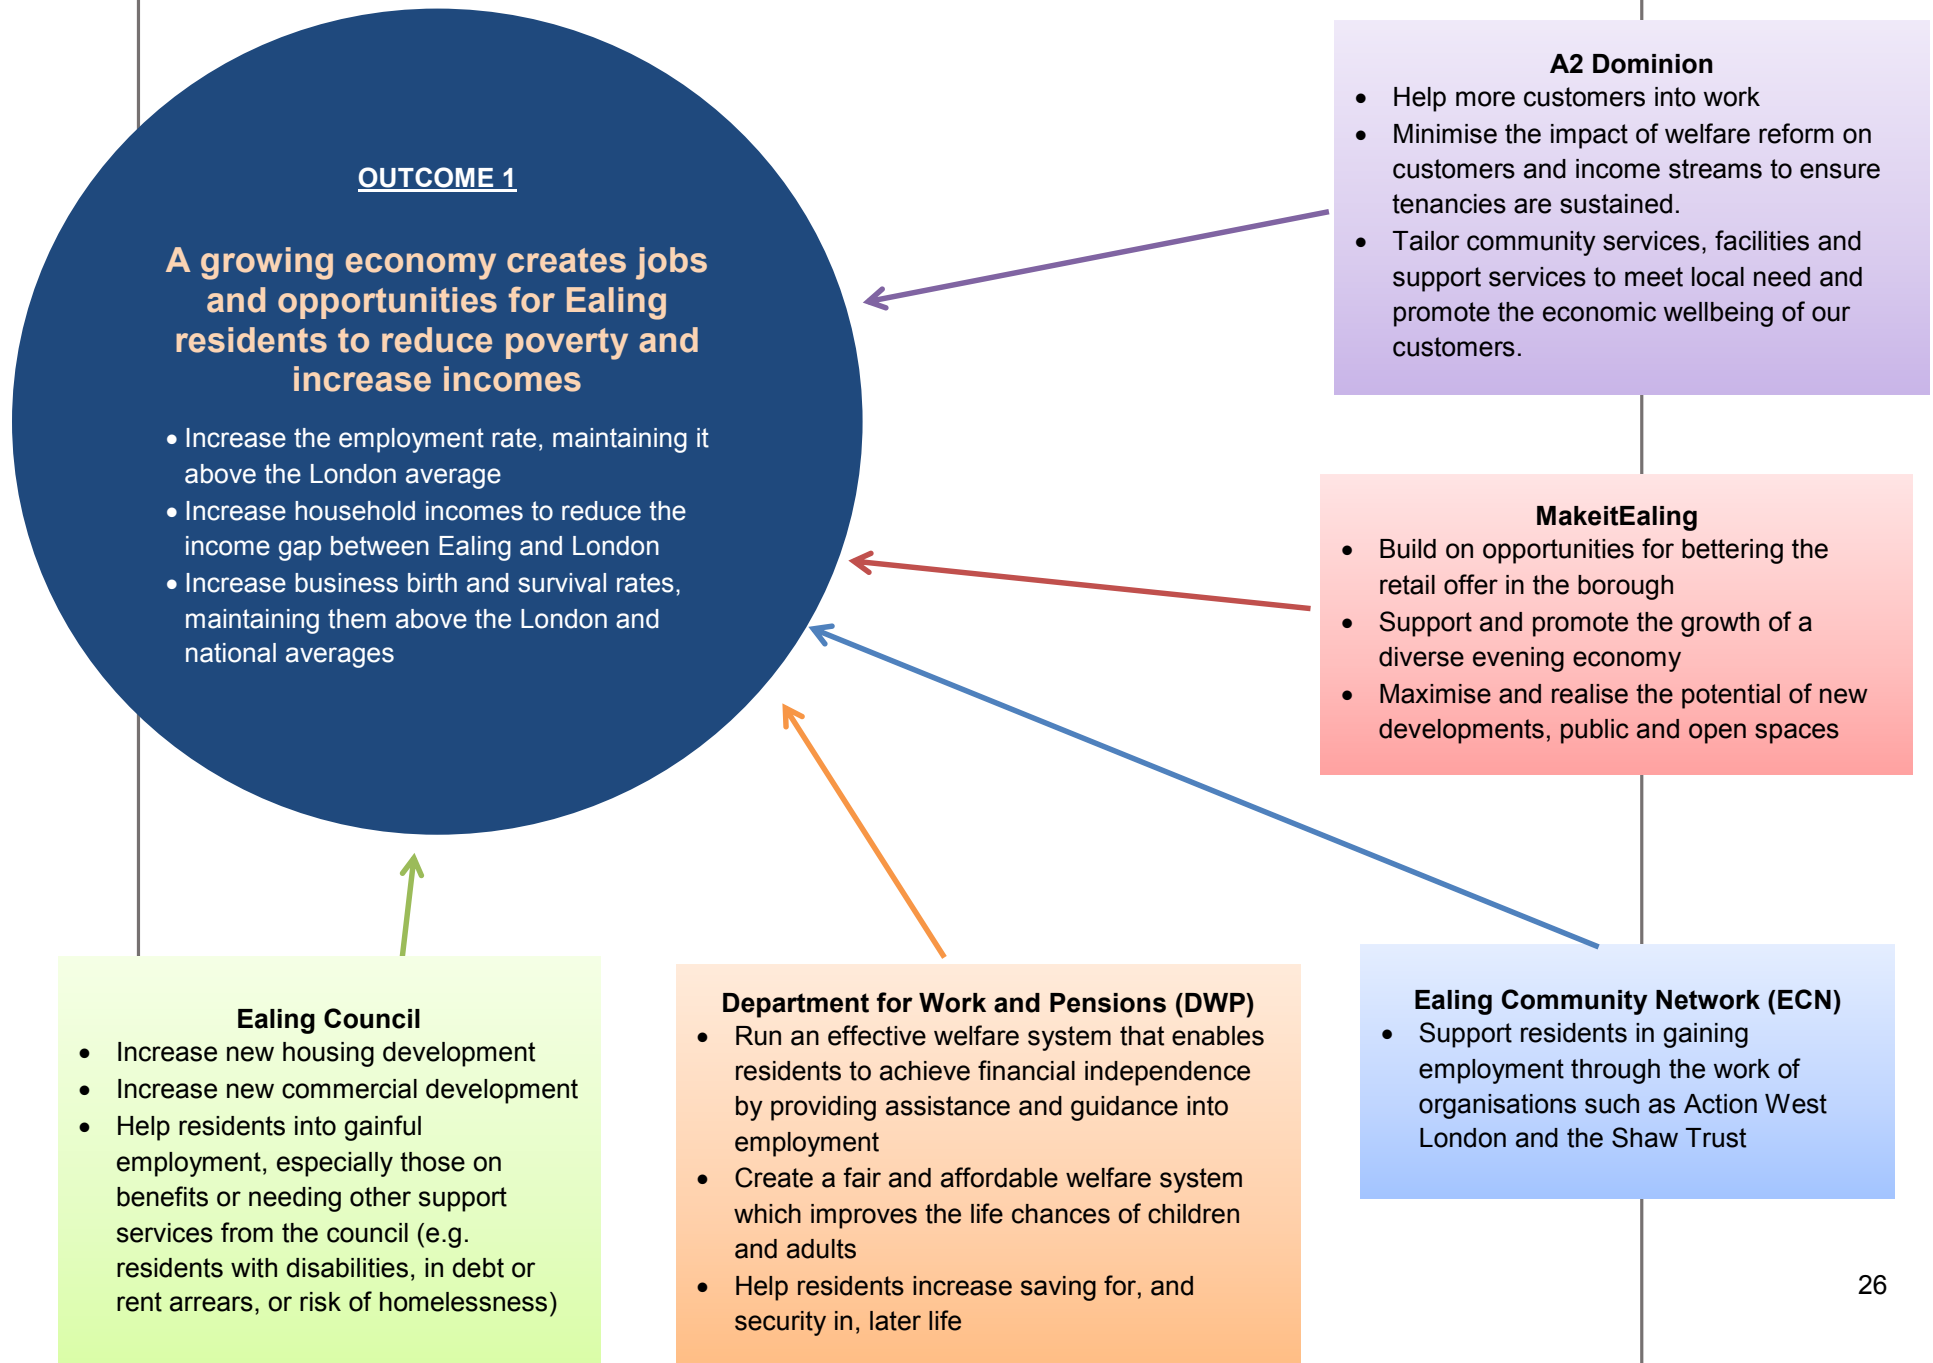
OUTCOME 1

A growing economy creates jobs and opportunities for Ealing residents to reduce poverty and increase incomes

- Increase the employment rate, maintaining it above the London average
- Increase household incomes to reduce the income gap between Ealing and London
- Increase business birth and survival rates, maintaining them above the London and national averages

A2 Dominion
- Help more customers into work
- Minimise the impact of welfare reform on customers and income streams to ensure tenancies are sustained.
- Tailor community services, facilities and support services to meet local need and promote the economic wellbeing of our customers.

MakeitEaling
- Build on opportunities for bettering the retail offer in the borough
- Support and promote the growth of a diverse evening economy
- Maximise and realise the potential of new developments, public and open spaces

Ealing Council
- Increase new housing development
- Increase new commercial development
- Help residents into gainful employment, especially those on benefits or needing other support services from the council (e.g. residents with disabilities, in debt or rent arrears, or risk of homelessness)

Department for Work and Pensions (DWP)
- Run an effective welfare system that enables residents to achieve financial independence by providing assistance and guidance into employment
- Create a fair and affordable welfare system which improves the life chances of children and adults
- Help residents increase saving for, and security in, later life

Ealing Community Network (ECN)
- Support residents in gaining employment through the work of organisations such as Action West London and the Shaw Trust

26